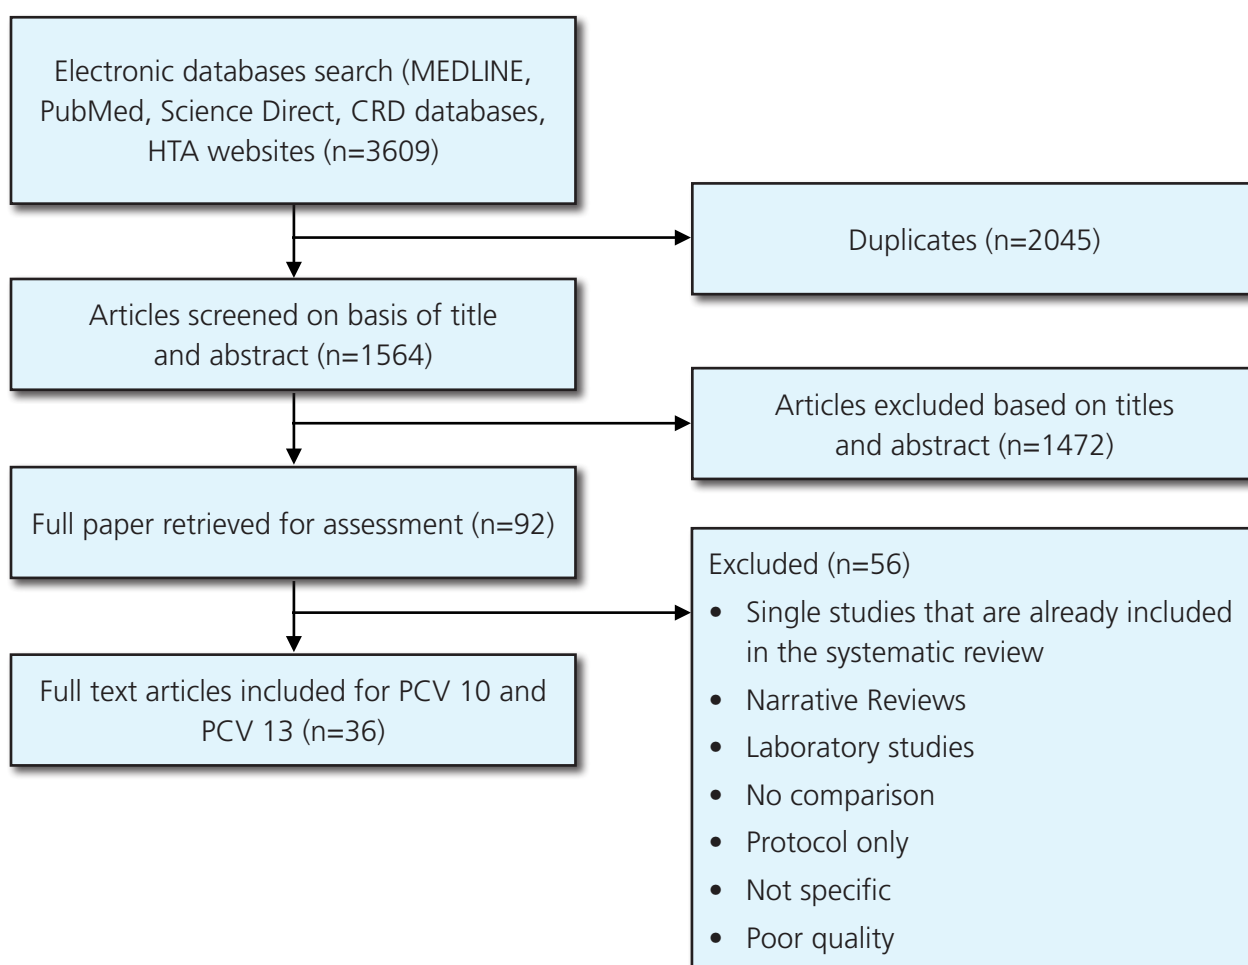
Electronic databases search (MEDLINE, PubMed, Science Direct, CRD databases, HTA websites (n=3609)

Duplicates (n=2045)

Articles screened on basis of title and abstract (n=1564)

Articles excluded based on titles and abstract (n=1472)

Full paper retrieved for assessment (n=92)

Excluded (n=56)
- Single studies that are already included in the systematic review
- Narrative Reviews
- Laboratory studies
- No comparison
- Protocol only
- Not specific
- Poor quality

Full text articles included for PCV 10 and PCV 13 (n=36)